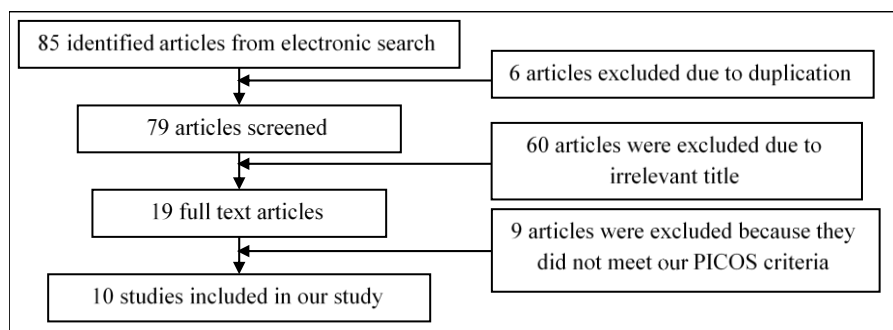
85 identified articles from electronic search

6 articles excluded due to duplication

79 articles screened

60 articles were excluded due to irrelevant title

19 full text articles

9 articles were excluded because they did not meet our PICOS criteria

10 studies included in our study